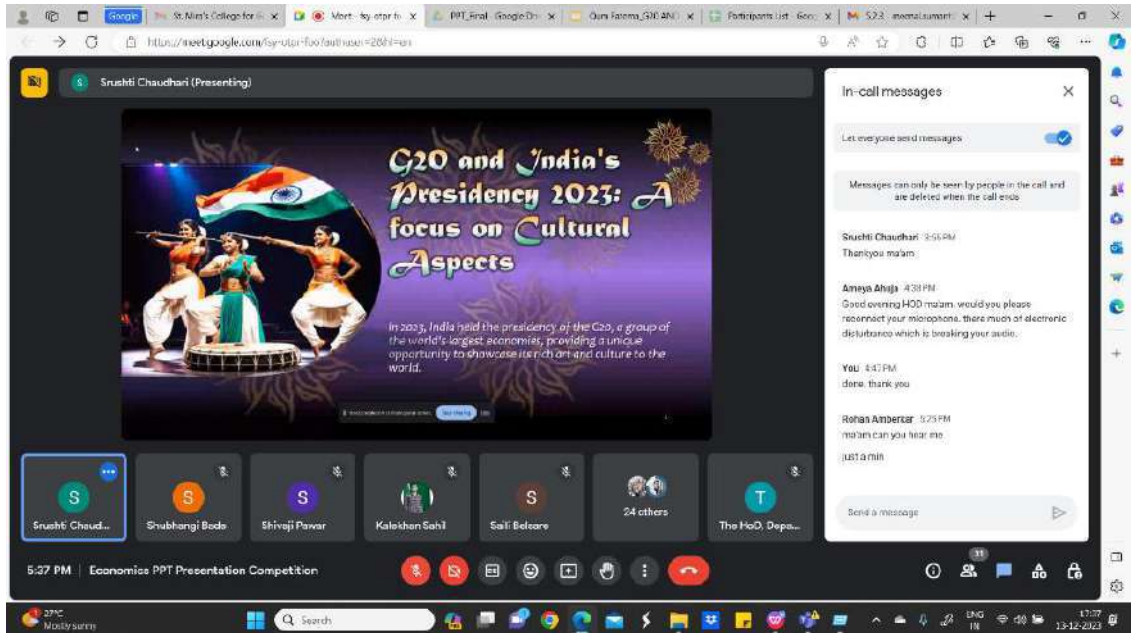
Google | St. Mira's College for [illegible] | Meet - fsy-otpr-fo | PPT_Final - Google Dr | Guru Fatema_G20 AND | Participants List - Goo | M 523 - meenal.sumant | +

https://meet.google.com/fsy-otpr-foo?authuser=2&hl=en

S Srushti Chaudhari (Presenting)

G20 and India's Presidency 2023: A focus on Cultural Aspects

In 2023, India held the presidency of the G20, a group of the world's largest economies, providing a unique opportunity to showcase its rich art and culture to the world.

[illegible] Stop sharing Hide

In-call messages

Let everyone send messages

Messages can only be seen by people in the call and are deleted when the call ends

Srushti Chaudhari 3:56 PM
Thankyou ma'am

Ameya Ahuja 4:38 PM
Good evening HOD ma'am. would you please reconnect your microphone. there much of electronic disturbance which is breaking your audio.

You 4:47 PM
done. thank you

Rohan Ambekar 5:23 PM
ma'am can you hear me

just a min

Send a message

Srushti Chaud... | Shubhangi Bode | Shivaji Pawar | Kalekhan Sahil | Saili Belsare | 24 others | The HoD, Depa...

5:37 PM | Economics PPT Presentation Competition

31

27°C Mostly sunny

Search

ENG IN

17:37 13-12-2023